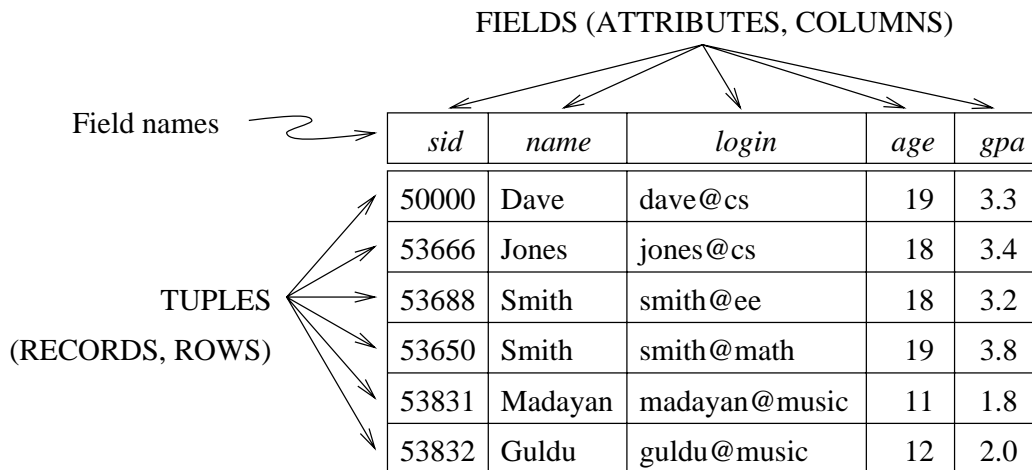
FIELDS (ATTRIBUTES, COLUMNS)

Field names

TUPLES
(RECORDS, ROWS)

| *sid* | *name* | *login* | *age* | *gpa* |
|---|---|---|---|---|
| 50000 | Dave | dave@cs | 19 | 3.3 |
| 53666 | Jones | jones@cs | 18 | 3.4 |
| 53688 | Smith | smith@ee | 18 | 3.2 |
| 53650 | Smith | smith@math | 19 | 3.8 |
| 53831 | Madayan | madayan@music | 11 | 1.8 |
| 53832 | Guldu | guldu@music | 12 | 2.0 |